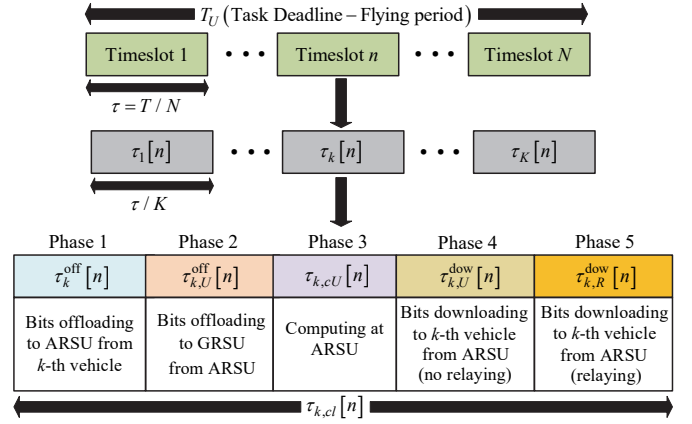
$T_U$ (Task Deadline – Flying period)

Timeslot 1 • • • Timeslot $n$ • • • Timeslot $N$

$\tau = T / N$

$\tau_1[n]$ • • • $\tau_k[n]$ • • • $\tau_K[n]$

$\tau / K$

| Phase 1 | Phase 2 | Phase 3 | Phase 4 | Phase 5 |
|---|---|---|---|---|
| $\tau_k^{\text{off}}[n]$ | $\tau_{k,U}^{\text{off}}[n]$ | $\tau_{k,cU}[n]$ | $\tau_{k,U}^{\text{dow}}[n]$ | $\tau_{k,R}^{\text{dow}}[n]$ |
| Bits offloading to ARSU from $k$-th vehicle | Bits offloading to GRSU from ARSU | Computing at ARSU | Bits downloading to $k$-th vehicle from ARSU (no relaying) | Bits downloading to $k$-th vehicle from ARSU (relaying) |

$\tau_{k,cl}[n]$